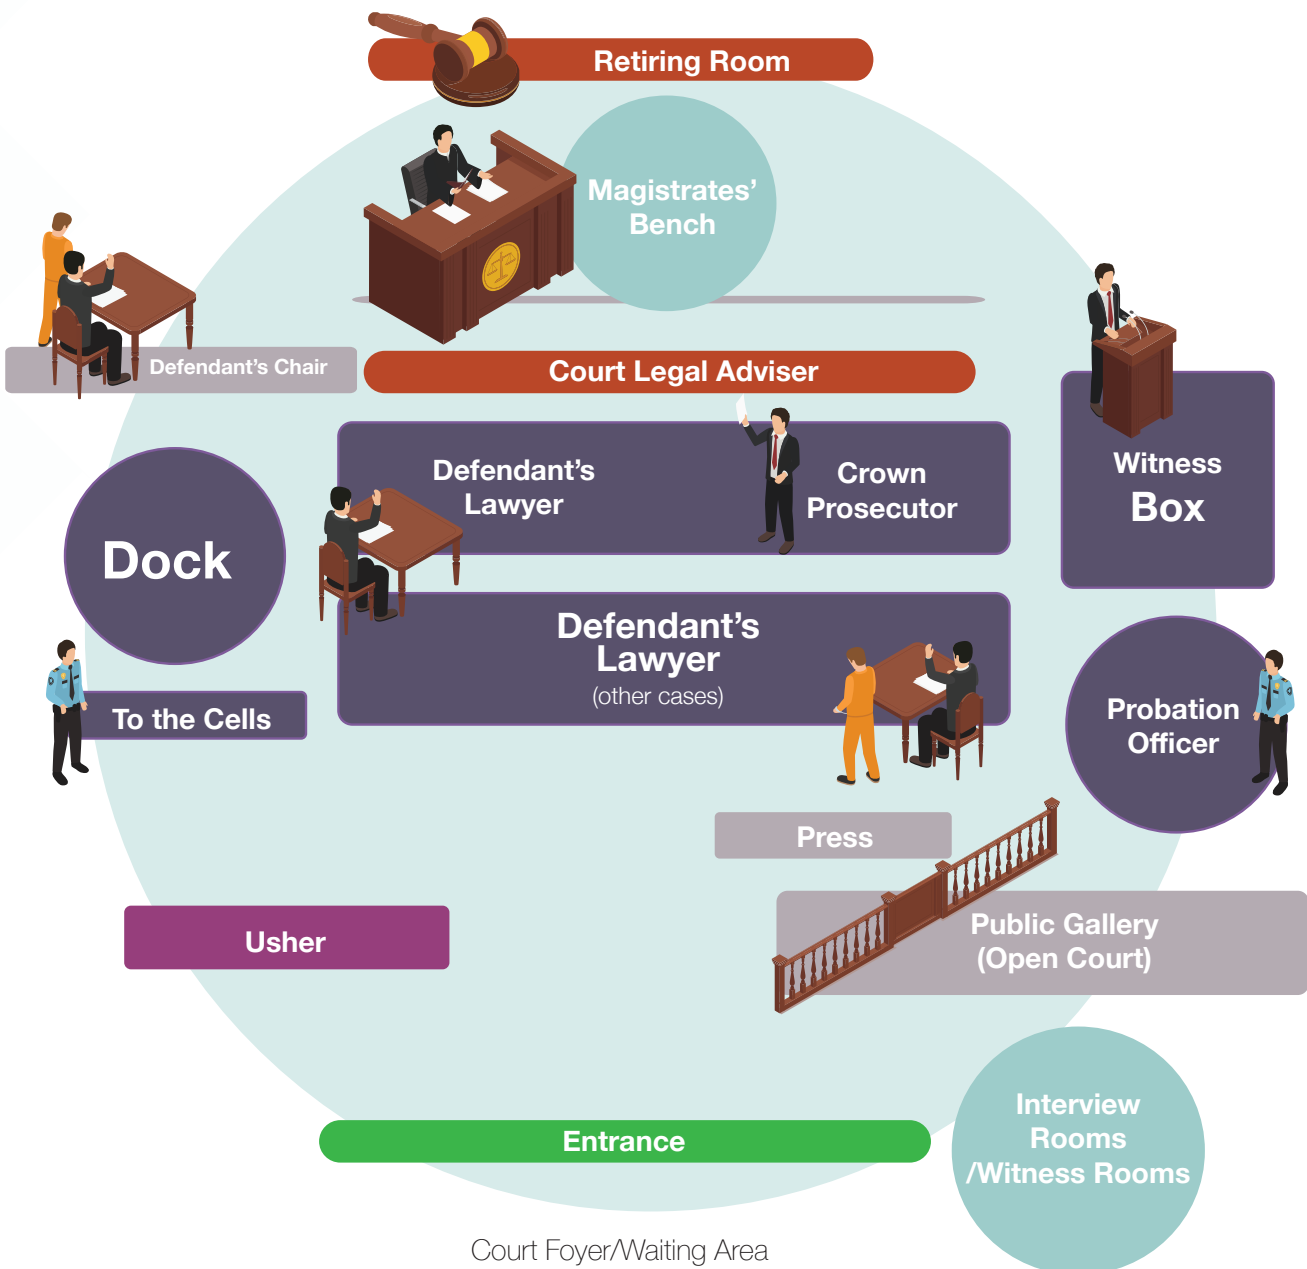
Retiring Room

Magistrates' Bench

Defendant's Chair

Court Legal Adviser

Witness Box

Defendant's Lawyer

Crown Prosecutor

Dock

Defendant's Lawyer
(other cases)

To the Cells

Probation Officer

Press

Public Gallery
(Open Court)

Usher

Entrance

Interview Rooms
/Witness Rooms

Court Foyer/Waiting Area